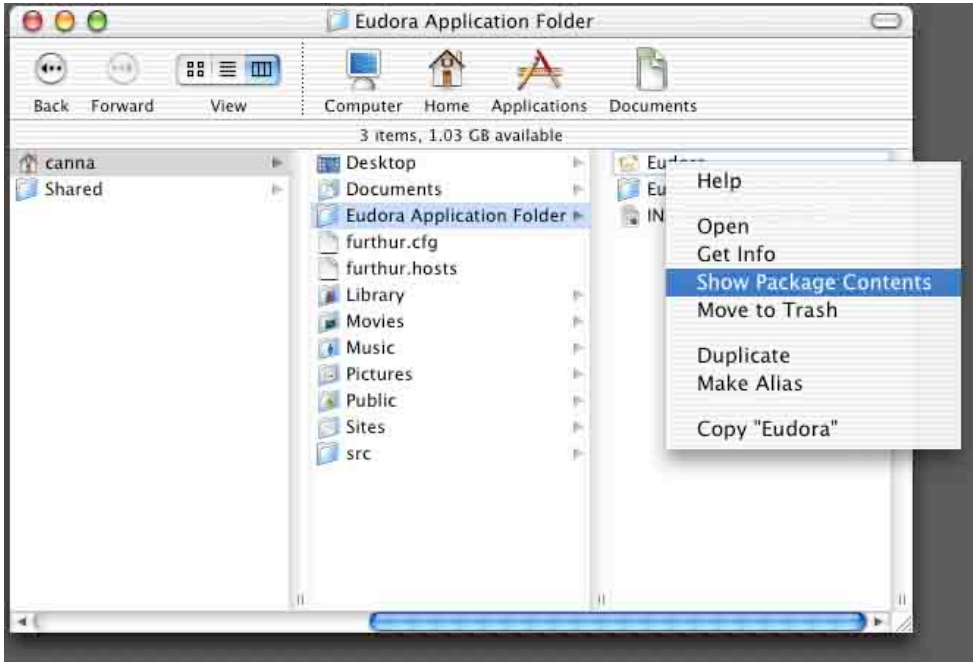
Eudora Application Folder

Back Forward View Computer Home Applications Documents

3 items, 1.03 GB available

canna
Shared

Desktop
Documents
Eudora Application Folder
furthur.cfg
furthur.hosts
Library
Movies
Music
Pictures
Public
Sites
src

Eu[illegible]
Eu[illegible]
IN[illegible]

Help

Open
Get Info
Show Package Contents
Move to Trash

Duplicate
Make Alias

Copy "Eudora"